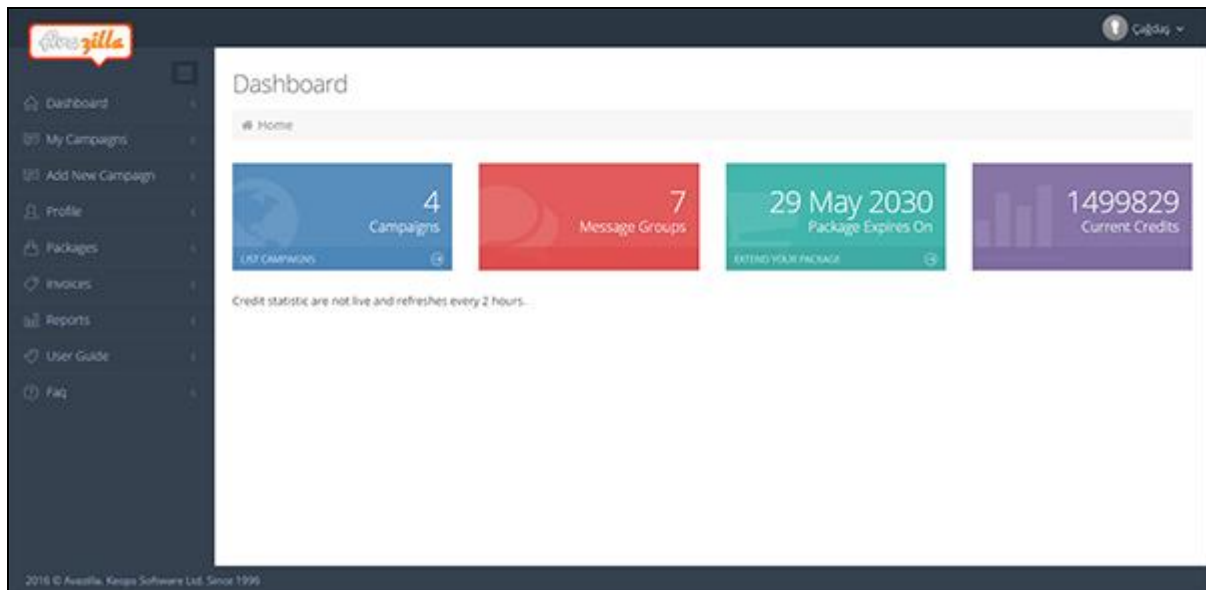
Avazilla

Çağdaş

Dashboard
My Campaigns
Add New Campaign
Profile
Packages
Invoices
Reports
User Guide
Faq

Dashboard

Home

4
Campaigns
LIST CAMPAIGNS

7
Message Groups

29 May 2030
Package Expires On
EXTEND YOUR PACKAGE

1499829
Current Credits

Credit statistic are not live and refreshes every 2 hours.

2016 © Avazilla. Keops Software Ltd. Since 1996